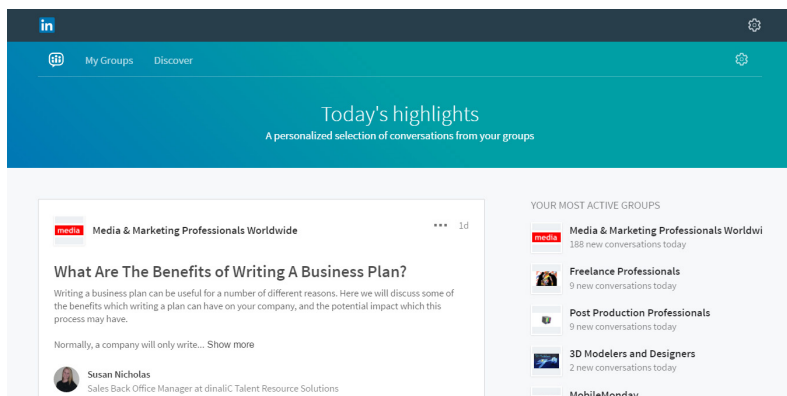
in

My Groups Discover

Today's highlights
A personalized selection of conversations from your groups

media Media & Marketing Professionals Worldwide ••• 1d

What Are The Benefits of Writing A Business Plan?

Writing a business plan can be useful for a number of different reasons. Here we will discuss some of the benefits which writing a plan can have on your company, and the potential impact which this process may have.

Normally, a company will only write... Show more

Susan Nicholas
Sales Back Office Manager at dinaliC Talent Resource Solutions

YOUR MOST ACTIVE GROUPS

media Media & Marketing Professionals Worldwi
188 new conversations today

Freelance Professionals
9 new conversations today

Post Production Professionals
9 new conversations today

3D Modelers and Designers
2 new conversations today

MobileMonday